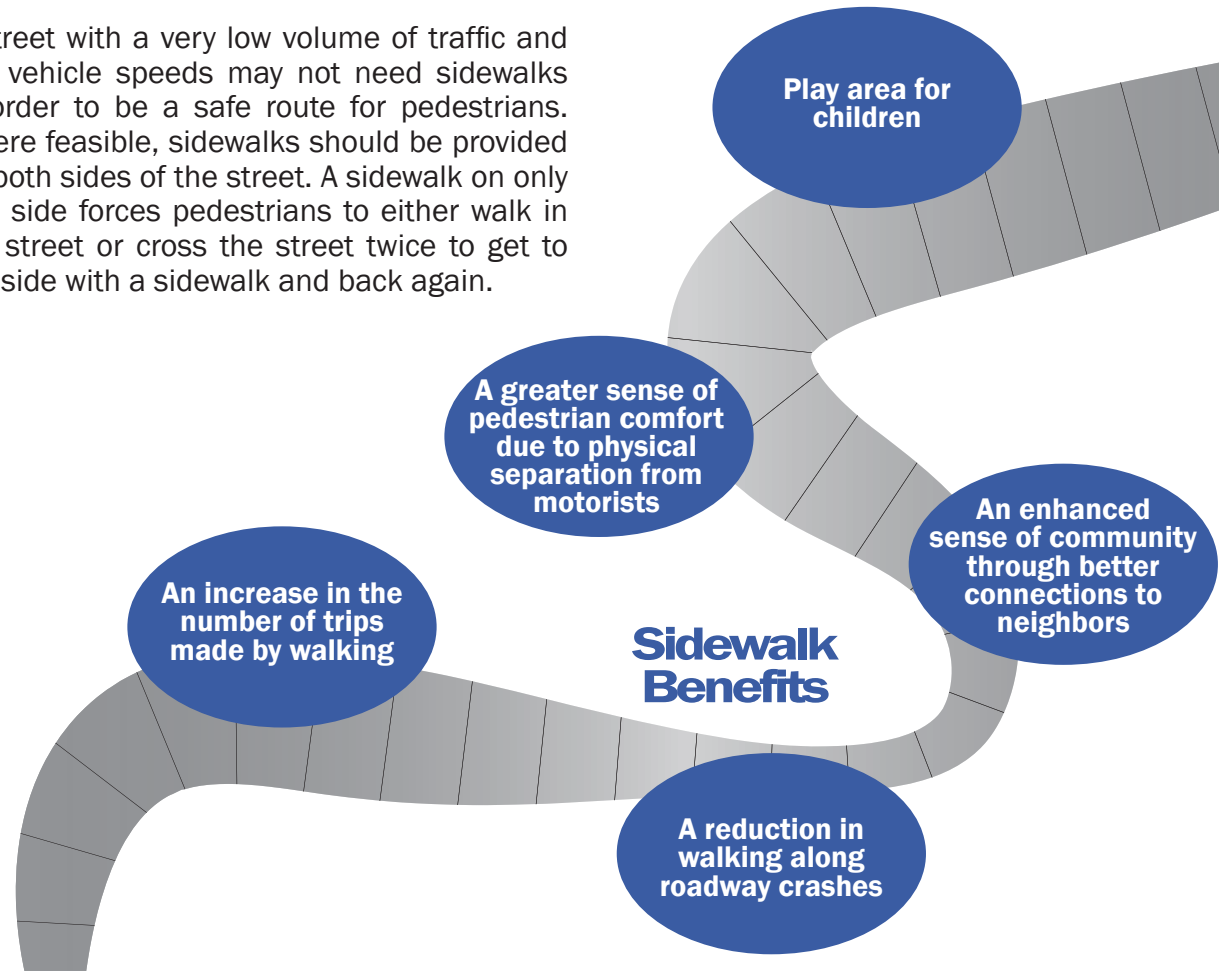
treet with a very low volume of traffic and vehicle speeds may not need sidewalks order to be a safe route for pedestrians. ere feasible, sidewalks should be provided both sides of the street. A sidewalk on only side forces pedestrians to either walk in street or cross the street twice to get to side with a sidewalk and back again.

Play area for children

A greater sense of pedestrian comfort due to physical separation from motorists

An enhanced sense of community through better connections to neighbors

An increase in the number of trips made by walking

Sidewalk Benefits

A reduction in walking along roadway crashes